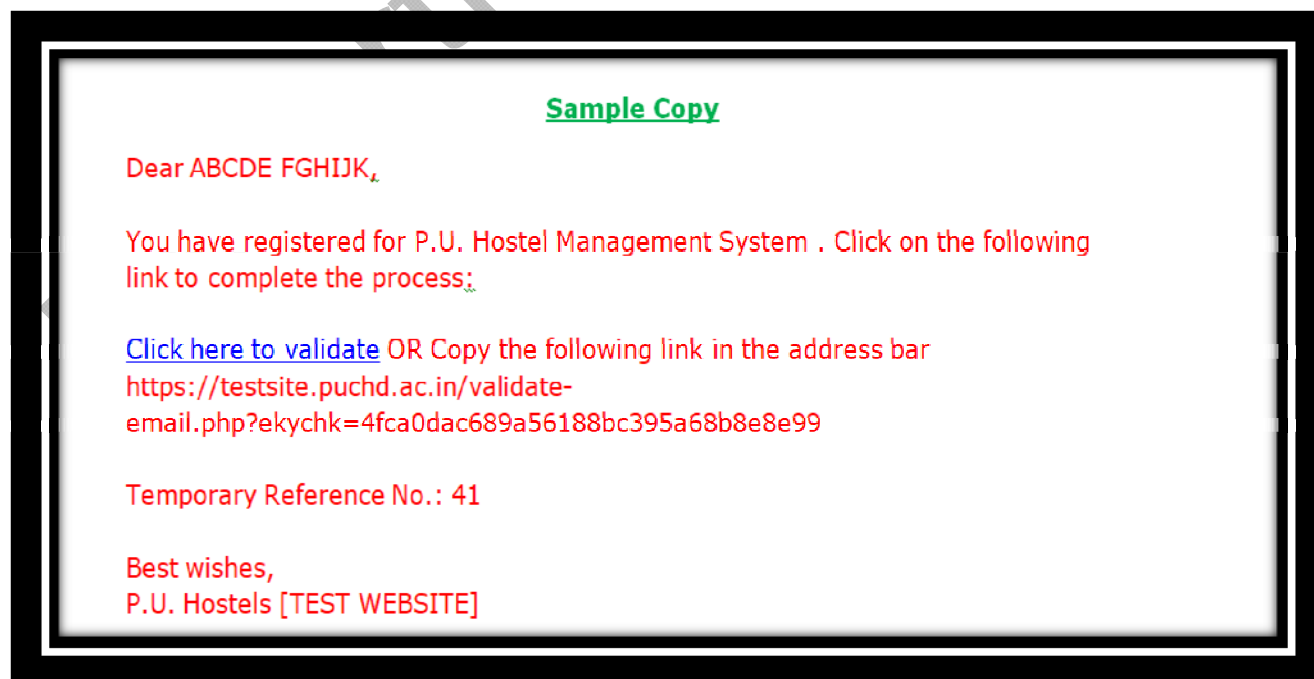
Sample Copy

Dear ABCDE FGHIJK,

You have registered for P.U. Hostel Management System . Click on the following link to complete the process:

Click here to validate OR Copy the following link in the address bar https://testsite.puchd.ac.in/validate-email.php?ekychk=4fca0dac689a56188bc395a68b8e8e99

Temporary Reference No.: 41

Best wishes,
P.U. Hostels [TEST WEBSITE]